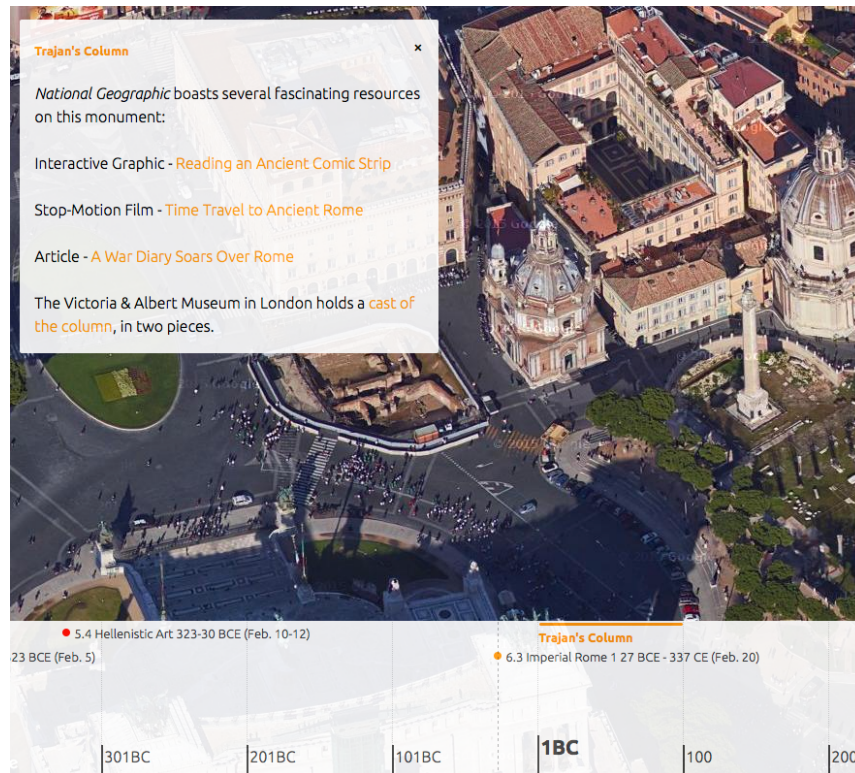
Trajan's Column

×

*National Geographic* boasts several fascinating resources on this monument:

Interactive Graphic - Reading an Ancient Comic Strip

Stop-Motion Film - Time Travel to Ancient Rome

Article - A War Diary Soars Over Rome

The Victoria & Albert Museum in London holds a cast of the column, in two pieces.

5.4 Hellenistic Art 323-30 BCE (Feb. 10-12)

23 BCE (Feb. 5)

Trajan's Column

6.3 Imperial Rome 1 27 BCE - 337 CE (Feb. 20)

301BC

201BC

101BC

1BC

100

200